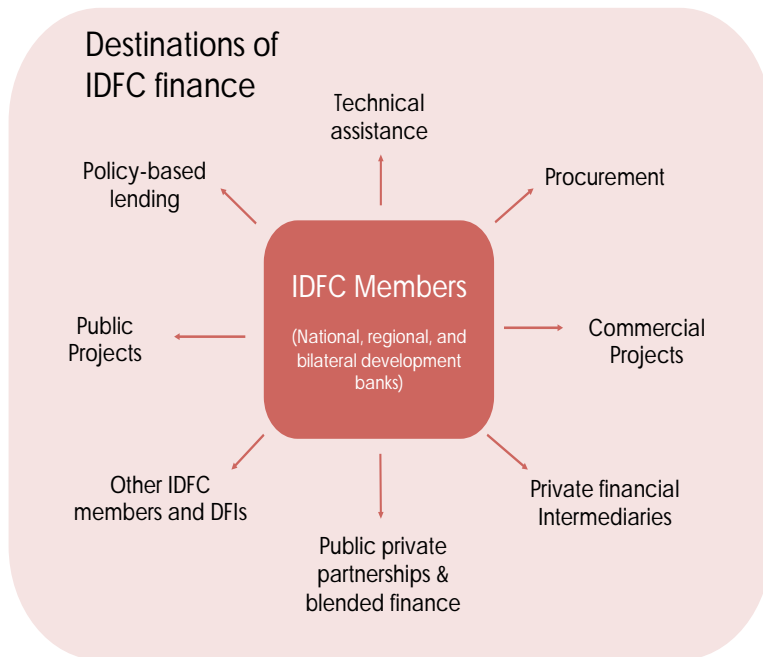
Destinations of IDFC finance

Technical assistance

Policy-based lending

Procurement

IDFC Members

(National, regional, and bilateral development banks)

Public Projects

Commercial Projects

Other IDFC members and DFIs

Private financial Intermediaries

Public private partnerships & blended finance